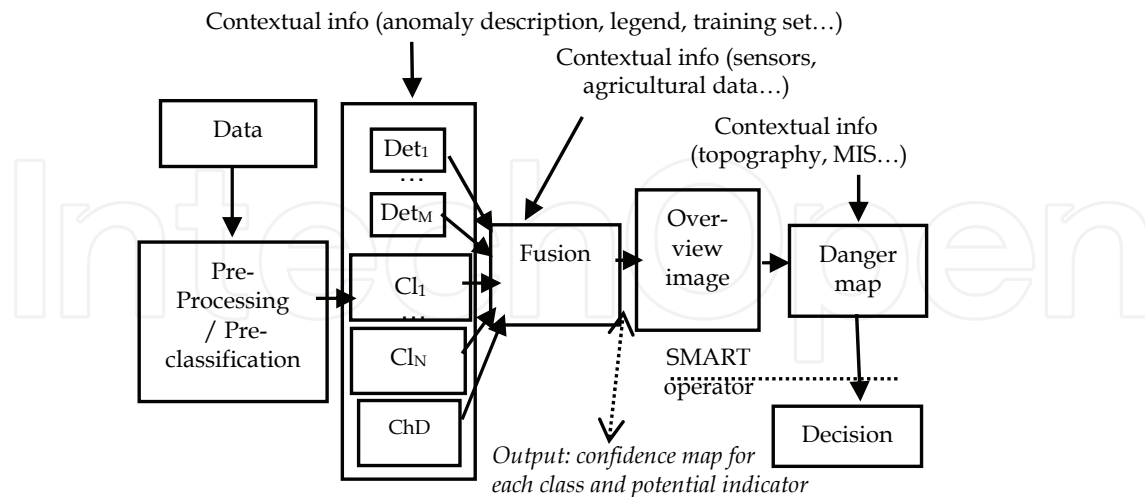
Contextual info (anomaly description, legend, training set…)

Contextual info (sensors, agricultural data…)

Contextual info (topography, MIS…)

Data

$Det_1$

…

$Det_M$

Pre-Processing / Pre-classification

$Cl_1$

…

$Cl_N$

ChD

Fusion

Over-view image

Danger map

SMART operator

Decision

Output: confidence map for each class and potential indicator